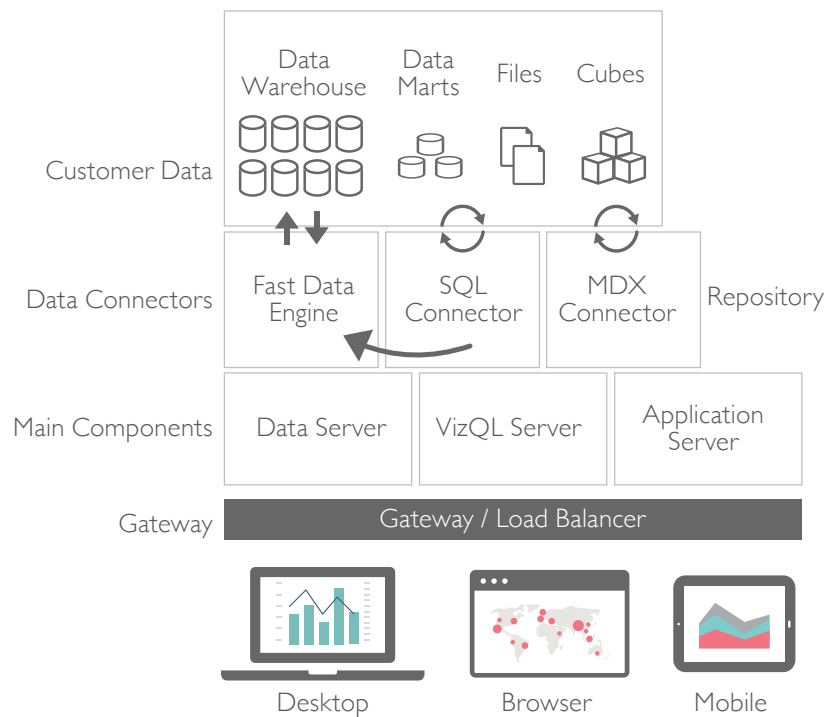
Data Warehouse

Data Marts

Files

Cubes

Customer Data

Data Connectors

Fast Data Engine

SQL Connector

MDX Connector

Repository

Main Components

Data Server

VizQL Server

Application Server

Gateway

Gateway / Load Balancer

Desktop

Browser

Mobile